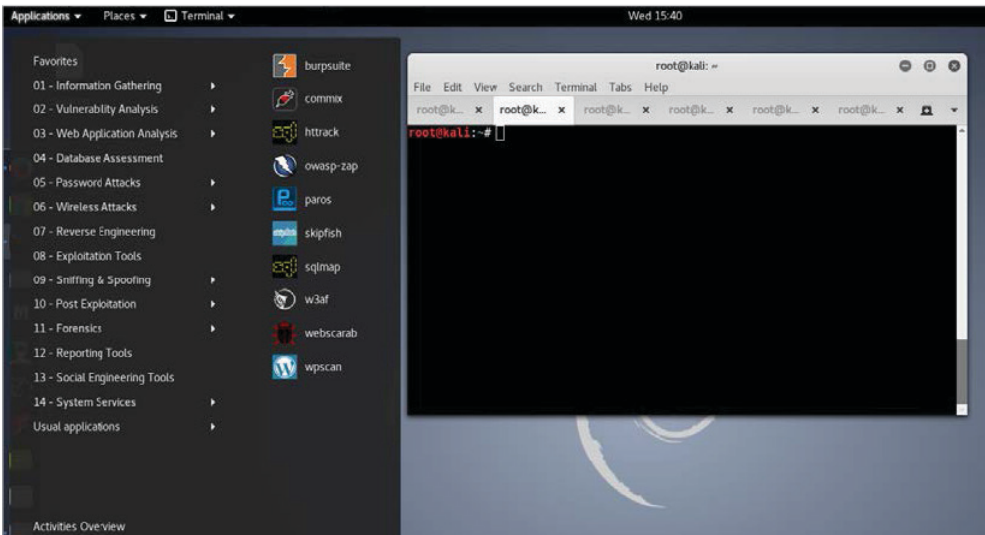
Applications ▾ Places ▾ Terminal ▾

Wed 15:40

Favorites
01 - Information Gathering
02 - Vulnerablity Analysis
03 - Web Application Analysis
04 - Database Assessment
05 - Password Attacks
06 - Wireless Attacks
07 - Reverse Engineering
08 - Exploitation Tools
09 - Sniffing & Spoofing
10 - Post Exploitation
11 - Forensics
12 - Reporting Tools
13 - Social Engineering Tools
14 - System Services
Usual applications

burpsuite
commix
httrack
owasp-zap
paros
skipfish
sqlmap
w3af
webscarab
wpscan

Activities Overview

root@kali: ~

File Edit View Search Terminal Tabs Help

root@k... × root@k... × root@k... × root@k... × root@k... × root@k... ×

root@kali:~#